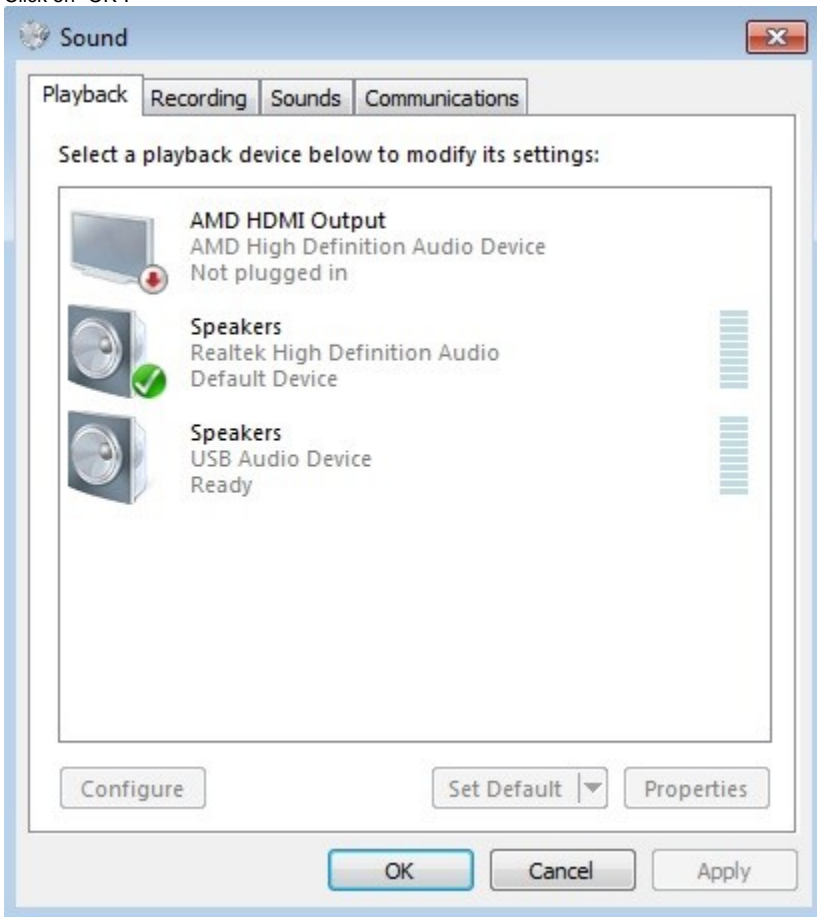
Click on "OK".

Sound

Playback | Recording | Sounds | Communications

Select a playback device below to modify its settings:

AMD HDMI Output
AMD High Definition Audio Device
Not plugged in

Speakers
Realtek High Definition Audio
Default Device

Speakers
USB Audio Device
Ready

Configure

Set Default

Properties

OK

Cancel

Apply